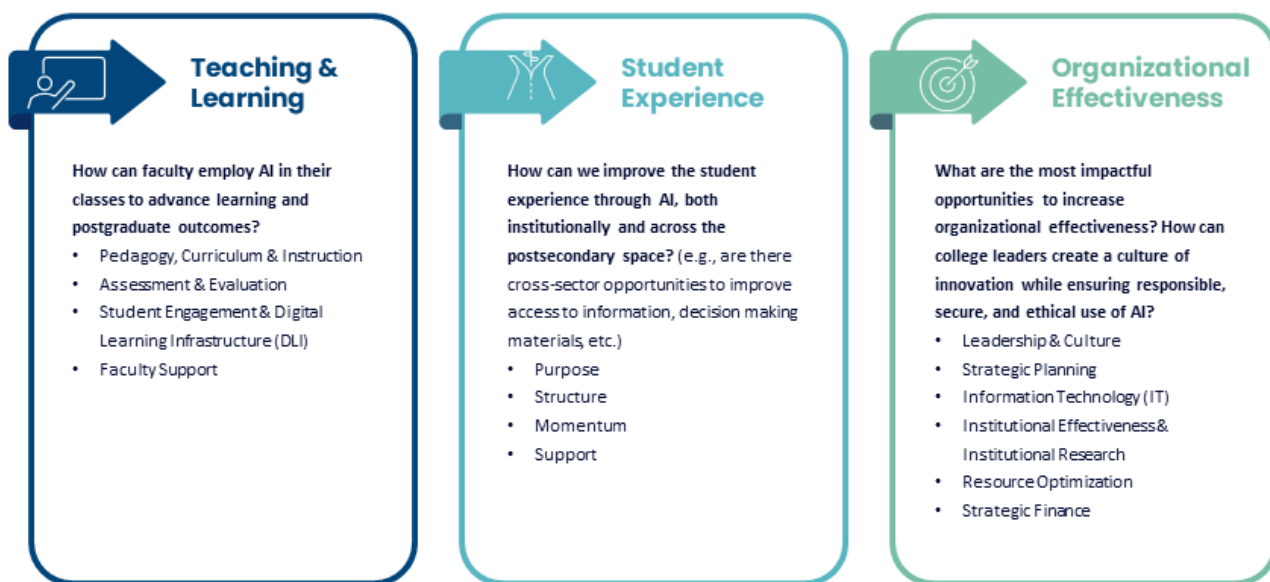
Teaching & Learning

How can faculty employ AI in their classes to advance learning and postgraduate outcomes?

- Pedagogy, Curriculum & Instruction
- Assessment & Evaluation
- Student Engagement & Digital Learning Infrastructure (DLI)
- Faculty Support

Student Experience

How can we improve the student experience through AI, both institutionally and across the postsecondary space? (e.g., are there cross-sector opportunities to improve access to information, decision making materials, etc.)

- Purpose
- Structure
- Momentum
- Support

Organizational Effectiveness

What are the most impactful opportunities to increase organizational effectiveness? How can college leaders create a culture of innovation while ensuring responsible, secure, and ethical use of AI?

- Leadership & Culture
- Strategic Planning
- Information Technology (IT)
- Institutional Effectiveness & Institutional Research
- Resource Optimization
- Strategic Finance